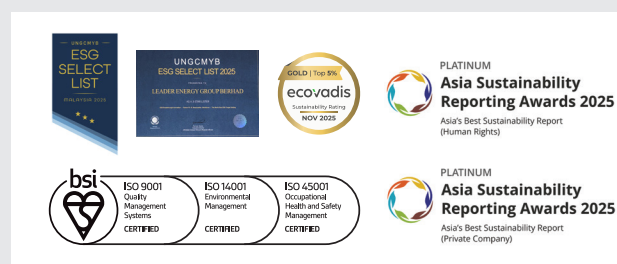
UNGCMYB
ESG SELECT LIST
MALAYSIA 2025

UNGCMYB
ESG SELECT LIST 2025
LEADER ENERGY GROUP BERHAD

GOLD | Top 5%
ecovadis
Sustainability Rating
NOV 2025

PLATINUM
Asia Sustainability Reporting Awards 2025
Asia's Best Sustainability Report (Human Rights)

bsi
ISO 9001 Quality Management Systems CERTIFIED
ISO 14001 Environmental Management CERTIFIED
ISO 45001 Occupational Health and Safety Management CERTIFIED

PLATINUM
Asia Sustainability Reporting Awards 2025
Asia's Best Sustainability Report (Private Company)